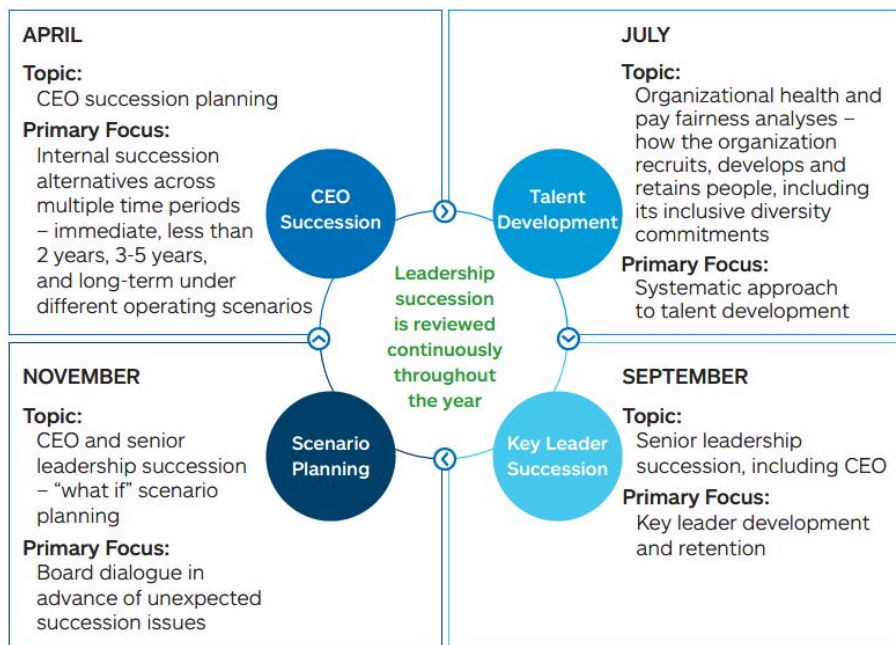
APRIL

Topic:
CEO succession planning

Primary Focus:
Internal succession alternatives across multiple time periods – immediate, less than 2 years, 3-5 years, and long-term under different operating scenarios

JULY

Topic:
Organizational health and pay fairness analyses – how the organization recruits, develops and retains people, including its inclusive diversity commitments

Primary Focus:
Systematic approach to talent development

CEO Succession

Talent Development

Leadership succession is reviewed continuously throughout the year

Scenario Planning

Key Leader Succession

NOVEMBER

Topic:
CEO and senior leadership succession – "what if" scenario planning

Primary Focus:
Board dialogue in advance of unexpected succession issues

SEPTEMBER

Topic:
Senior leadership succession, including CEO

Primary Focus:
Key leader development and retention